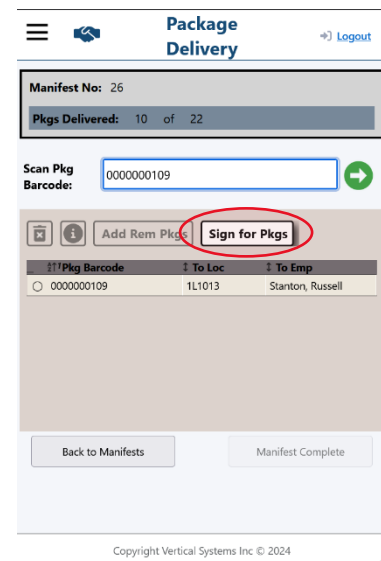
Package Delivery

Logout

Manifest No: 26

Pkgs Delivered: 10 of 22

Scan Pkg Barcode: 0000000109

Add Rem Pkgs

Sign for Pkgs

| Pkg Barcode | To Loc | To Emp |
|---|---|---|
| 0000000109 | 1L1013 | Stanton, Russell |

Back to Manifests

Manifest Complete

Copyright Vertical Systems Inc © 2024